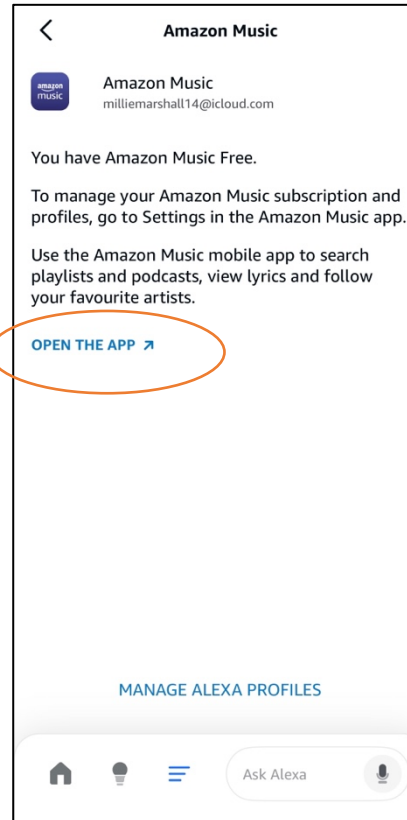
Amazon Music

amazon music

Amazon Music
milliemarshall14@icloud.com

You have Amazon Music Free.

To manage your Amazon Music subscription and profiles, go to Settings in the Amazon Music app.

Use the Amazon Music mobile app to search playlists and podcasts, view lyrics and follow your favourite artists.

OPEN THE APP ↗

MANAGE ALEXA PROFILES

Ask Alexa